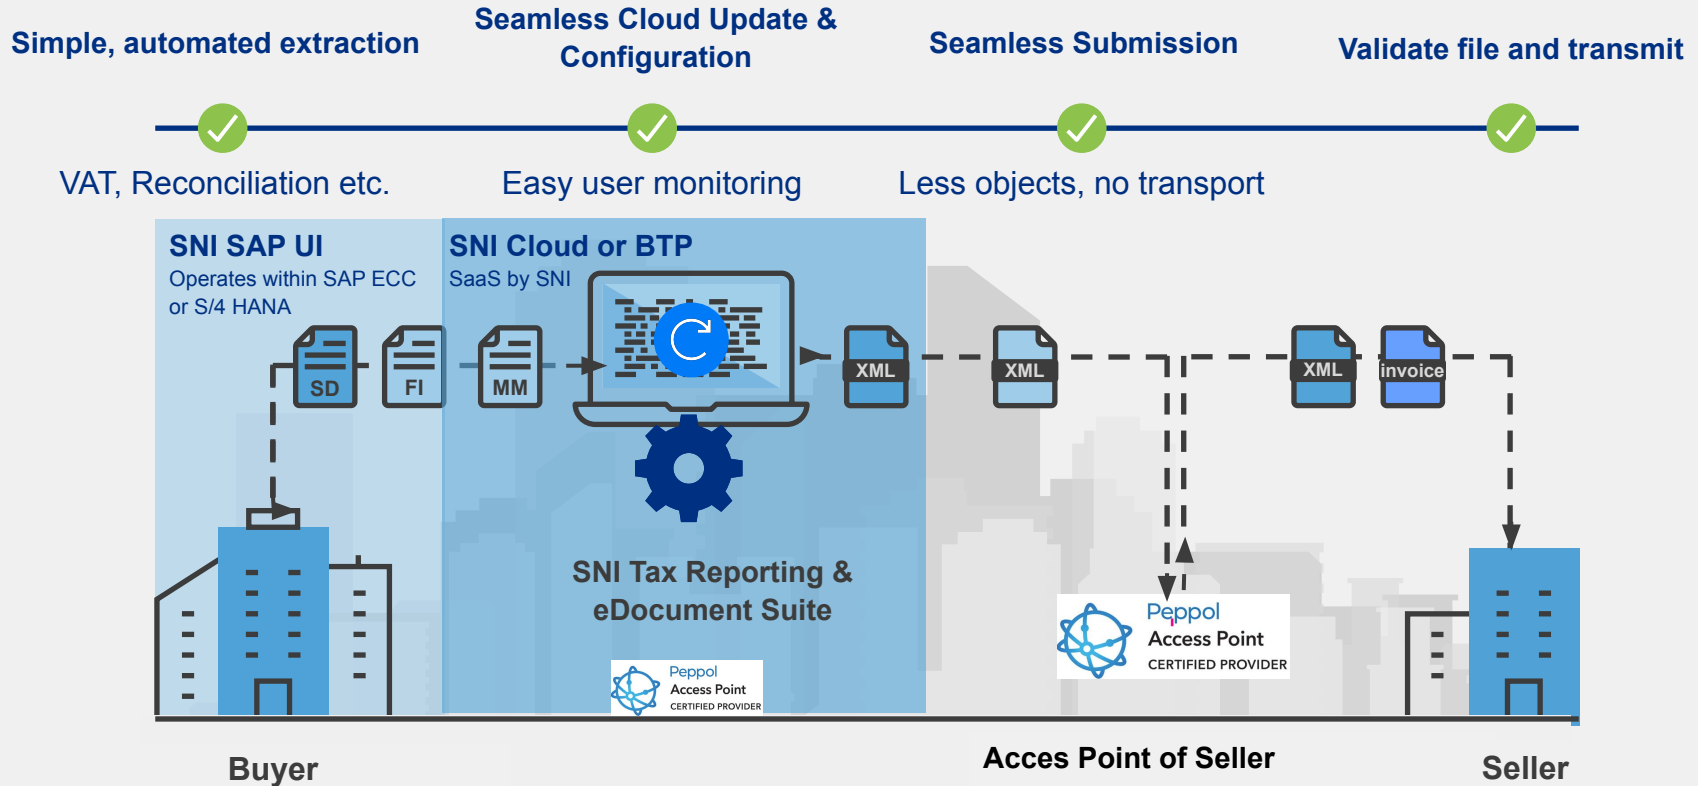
Simple, automated extraction

Seamless Cloud Update & Configuration

Seamless Submission

Validate file and transmit

VAT, Reconciliation etc.

Easy user monitoring

Less objects, no transport

SNI SAP UI
Operates within SAP ECC or S/4 HANA

SNI Cloud or BTP
SaaS by SNI

SD

FI

MM

XML

XML

XML

invoice

SNI Tax Reporting & eDocument Suite

Peppol
Access Point
CERTIFIED PROVIDER

Peppol
Access Point
CERTIFIED PROVIDER

Buyer

Acces Point of Seller

Seller